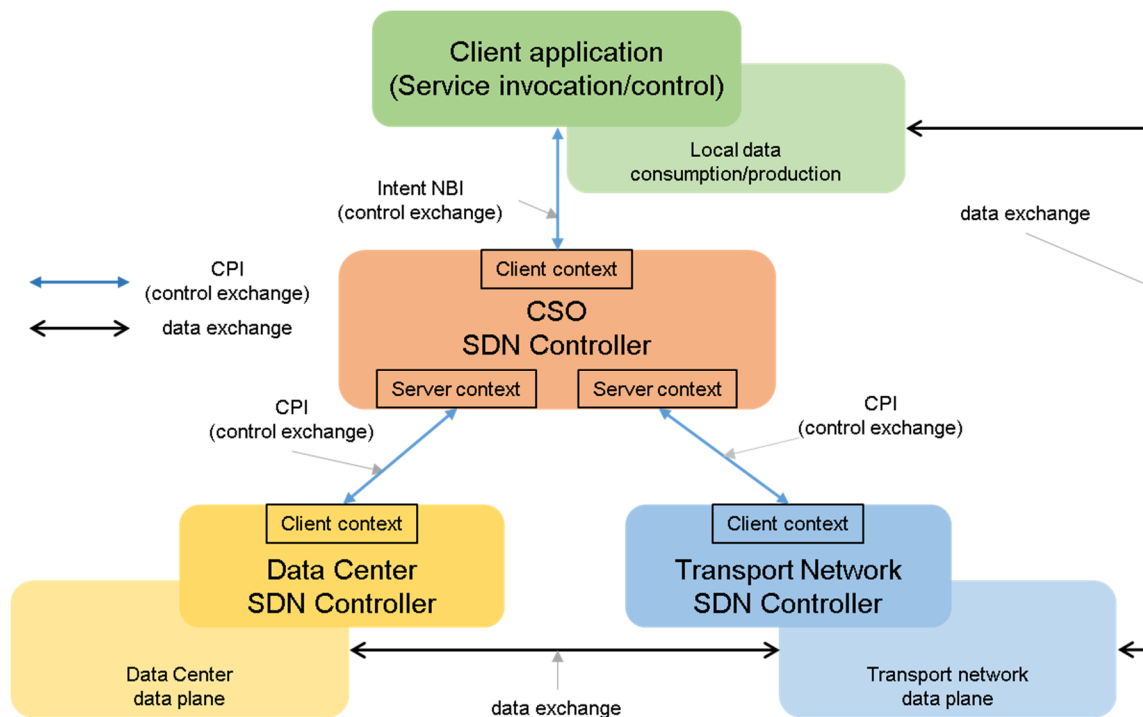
Client application
(Service invocation/control)

Local data
consumption/production

Intent NBI
(control exchange)

data exchange

CPI
(control exchange)

data exchange

Client context

CSO
SDN Controller

Server context

Server context

CPI
(control exchange)

CPI
(control exchange)

Client context

Data Center
SDN Controller

Client context

Transport Network
SDN Controller

Data Center
data plane

Transport network
data plane

data exchange